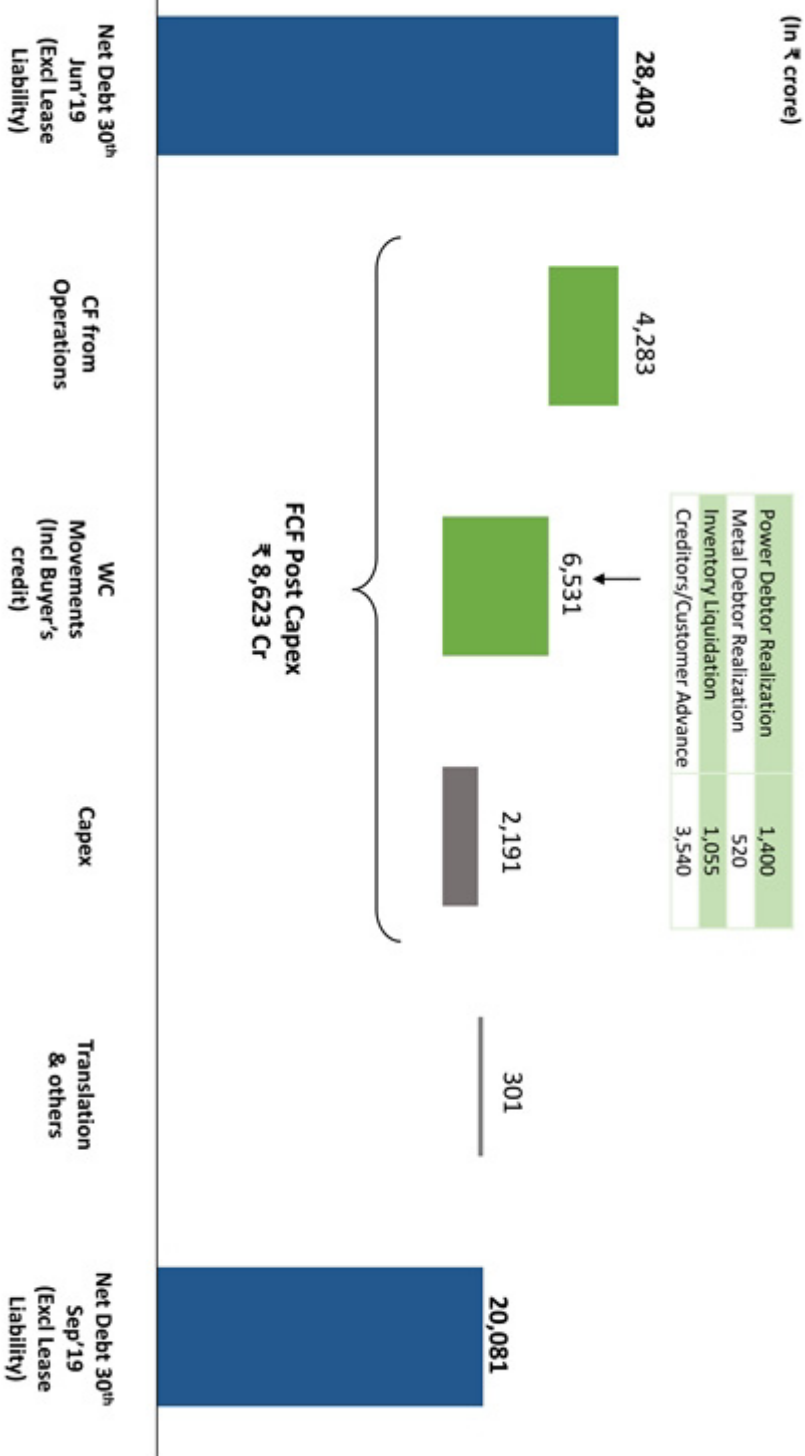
(In ₹ crore)

28,403

4,283

| Power Debtor Realization | 1,400 |
|---|---|
| Metal Debtor Realization | 520 |
| Inventory Liquidation | 1,055 |
| Creditors/Customer Advance | 3,540 |

6,531

2,191

301

20,081

FCF Post Capex
₹ 8,623 Cr

Net Debt 30$^{th}$ Jun'19 (Excl Lease Liability)

CF from Operations

WC Movements (Incl Buyer's credit)

Capex

Translation & others

Net Debt 30$^{th}$ Sep'19 (Excl Lease Liability)